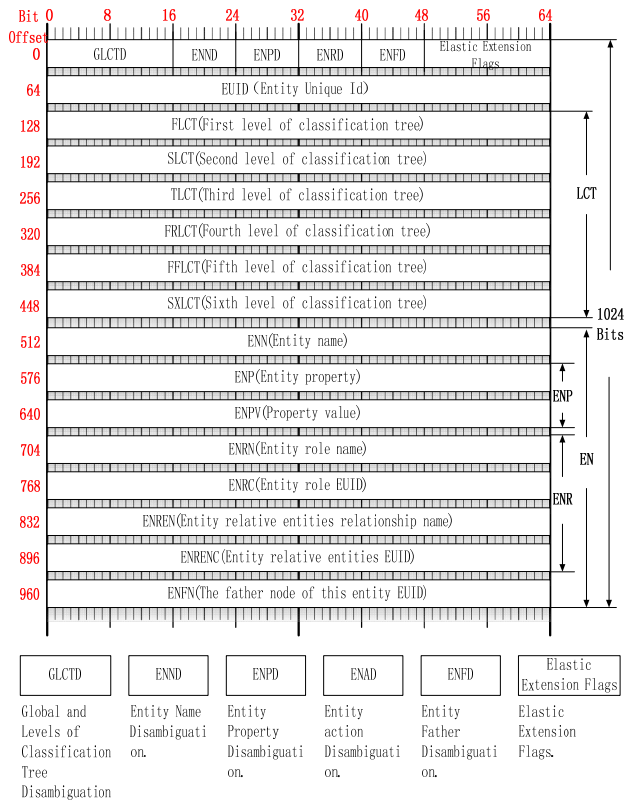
Bit Offset 0 8 16 24 32 40 48 56 64

0 GLCTD ENND ENPD ENRD ENFD Elastic Extension Flags

64 EUID (Entity Unique Id)

128 FLCT(First level of classification tree)

192 SLCT(Second level of classification tree)

256 TLCT(Third level of classification tree)

320 FRLCT(Fourth level of classification tree)

384 FFLCT(Fifth level of classification tree)

448 SXLCT(Sixth level of classification tree)

512 ENN(Entity name)

576 ENP(Entity property)

640 ENPV(Property value)

704 ENRN(Entity role name)

768 ENRC(Entity role EUID)

832 ENREN(Entity relative entities relationship name)

896 ENRENC(Entity relative entities EUID)

960 ENFN(The father node of this entity EUID)

LCT

1024 Bits

ENP

EN

ENR

| GLCTD | ENND | ENPD | ENAD | ENFD | Elastic Extension Flags |
|---|---|---|---|---|---|
| Global and Levels of Classification Tree Disambiguation | Entity Name Disambiguation. | Entity Property Disambiguation. | Entity action Disambiguation. | Entity Father Disambiguation. | Elastic Extension Flags. |